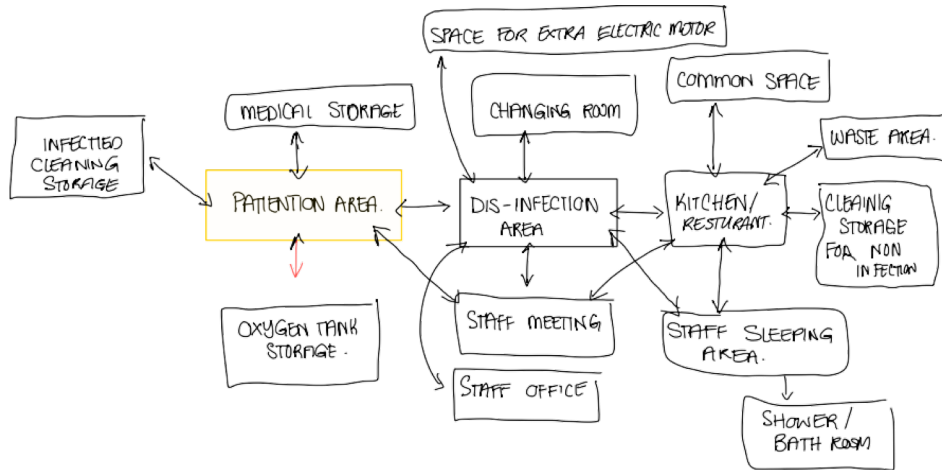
SPACE FOR EXTRA ELECTRIC MOTOR

MEDICAL STORAGE

CHANGING ROOM

COMMON SPACE

INFECTED CLEANING STORAGE

PATIENTION AREA.

DIS-INFECTION AREA

KITCHEN/ RESTURANT.

WASTE AREA.

CLEAING STORAGE FOR NON INFECTION

OXYGEN TANK STORAGE.

STAFF MEETING

STAFF SLEEPING AREA.

STAFF OFFICE

SHOWER / BATH ROOM